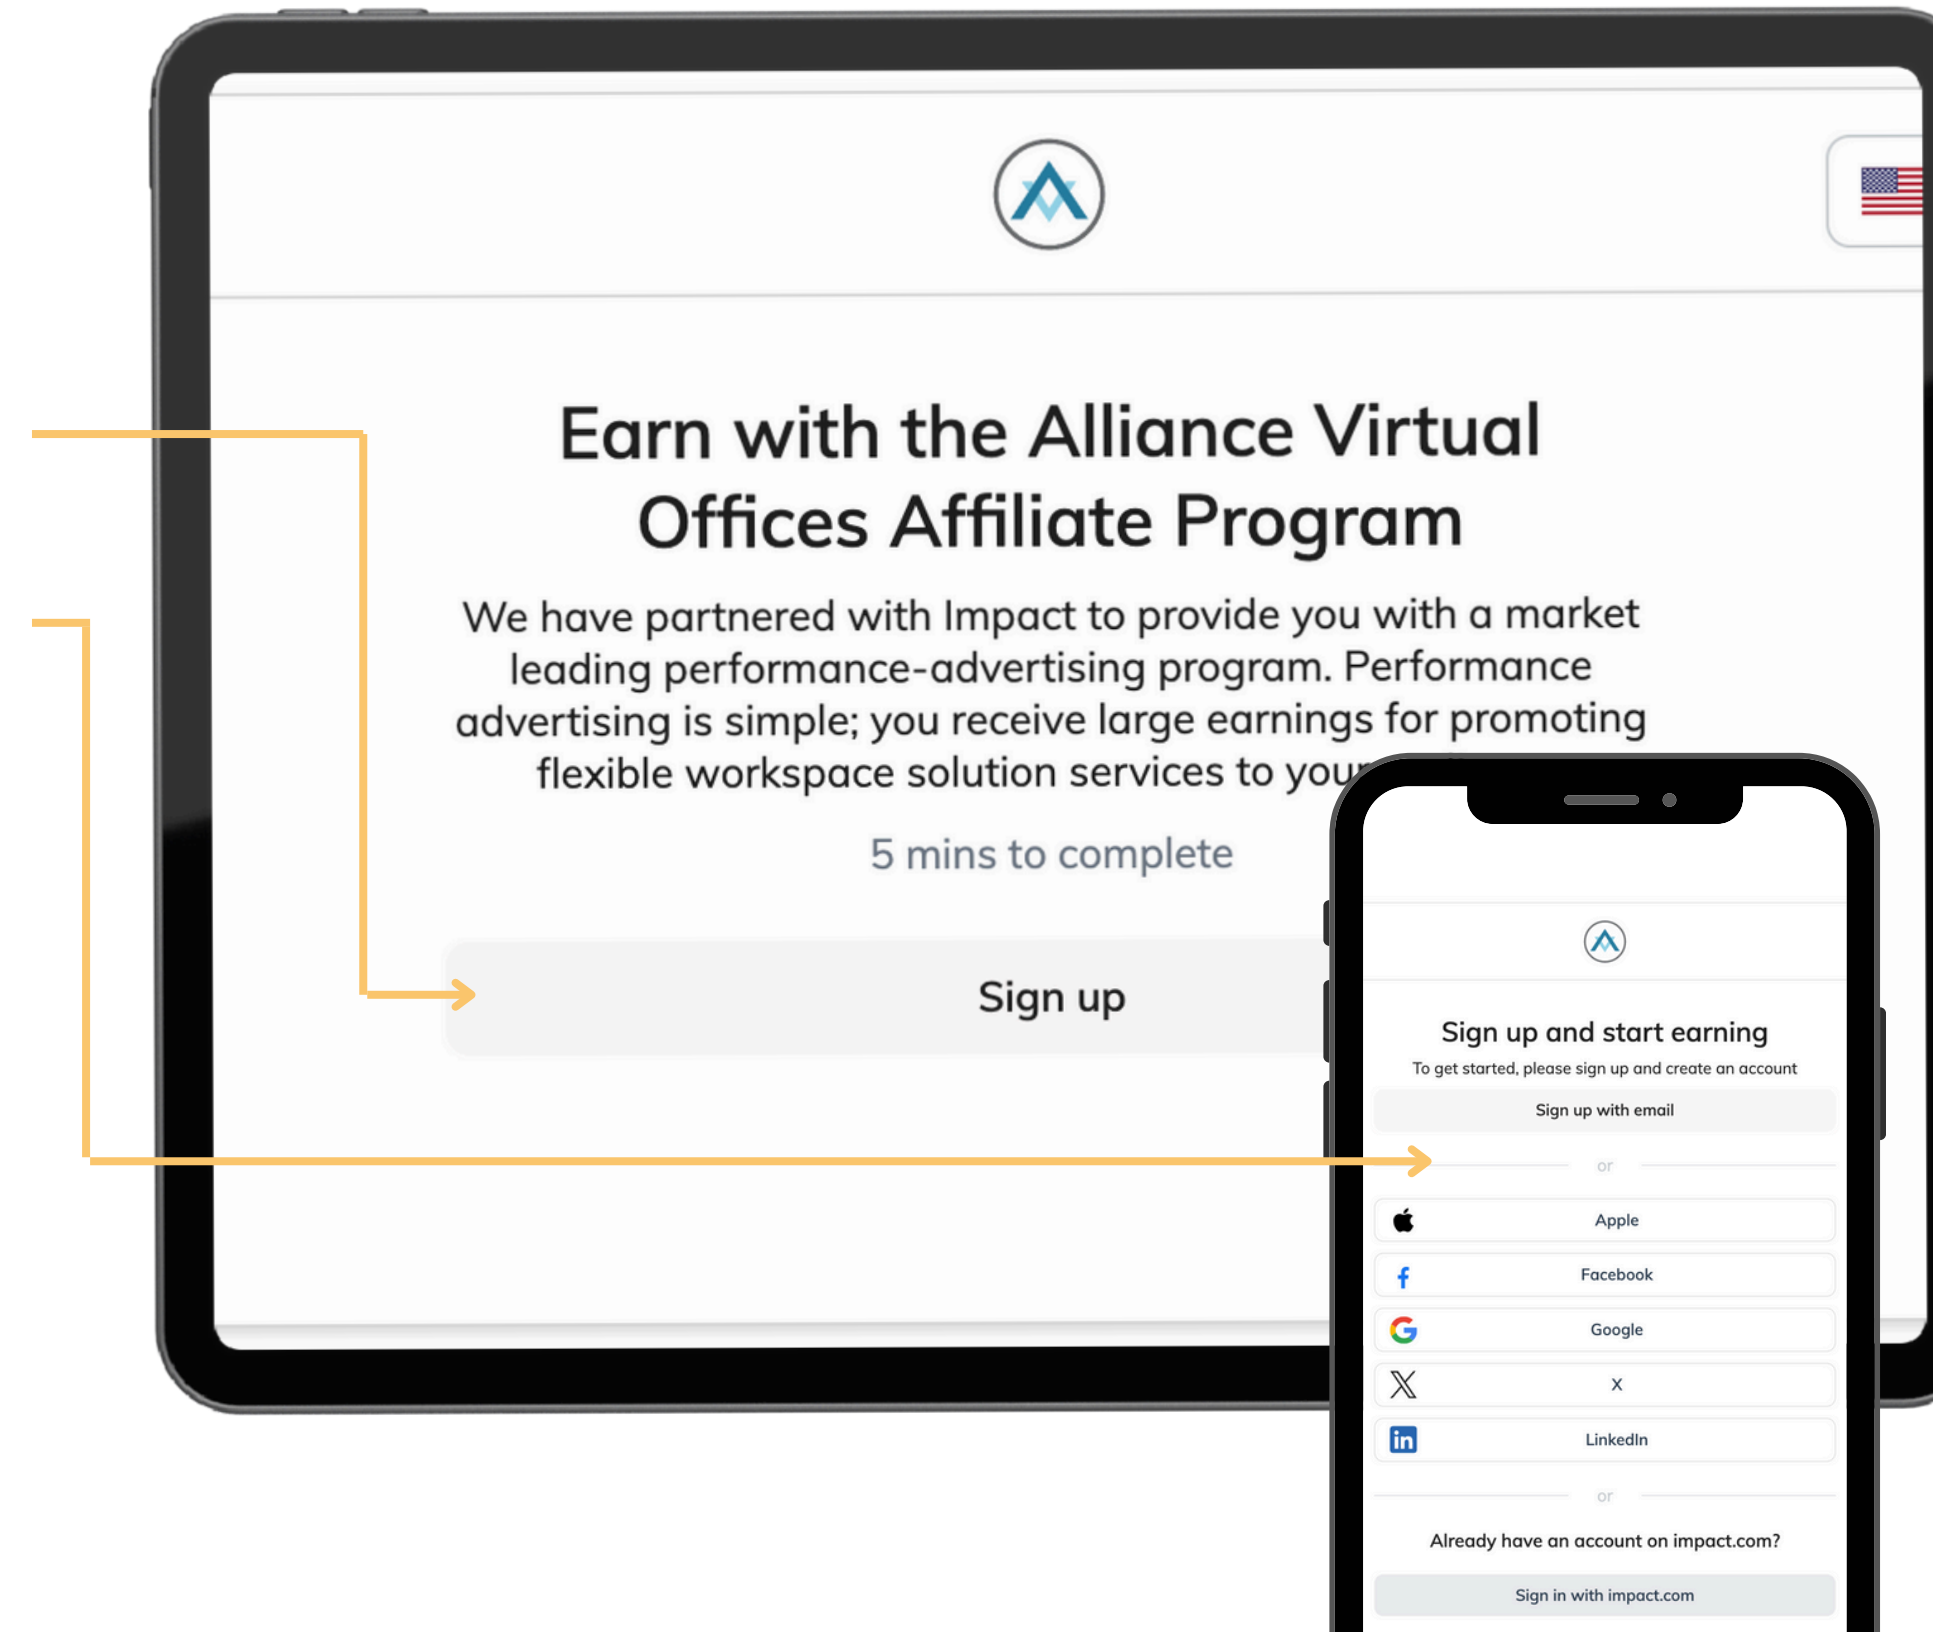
Earn with the Alliance Virtual Offices Affiliate Program

We have partnered with Impact to provide you with a market leading performance-advertising program. Performance advertising is simple; you receive large earnings for promoting flexible workspace solution services to you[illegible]

5 mins to complete

Sign up

Sign up and start earning

To get started, please sign up and create an account

Sign up with email

or

Apple

Facebook

Google

X

LinkedIn

or

Already have an account on impact.com?

Sign in with impact.com